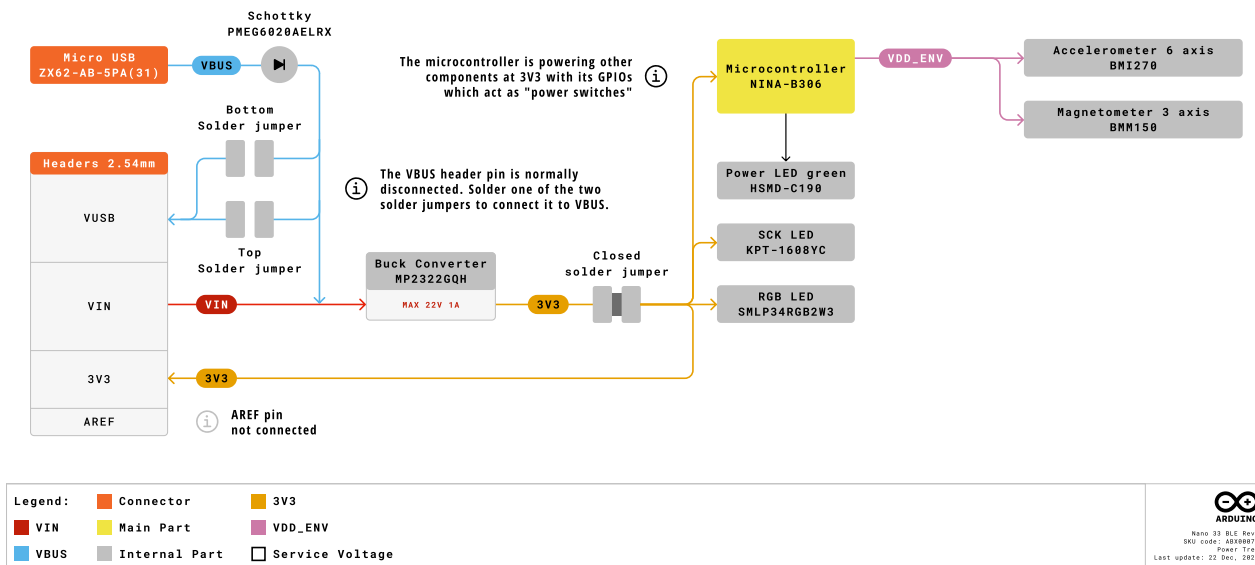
Schottky
PMEG6020AELRX

Micro USB
ZX62-AB-5PA(31)

VBUS

The microcontroller is powering other components at 3V3 with its GPIOs which act as "power switches"

Microcontroller
NINA-B306

VDD_ENV

Accelerometer 6 axis
BMI270

Magnetometer 3 axis
BMM150

Bottom
Solder jumper

Headers 2.54mm

VUSB

The VBUS header pin is normally disconnected. Solder one of the two solder jumpers to connect it to VBUS.

Power LED green
HSMD-C190

SCK LED
KPT-1608YC

Top
Solder jumper

Buck Converter
MP2322GQH

MAX 22V 1A

Closed
solder jumper

VIN

VIN

3V3

RGB LED
SMLP34RGB2W3

3V3

3V3

AREF

AREF pin
not connected

Legend:

Connector

3V3

VIN

Main Part

VDD_ENV

VBUS

Internal Part

Service Voltage

ARDUINO

Nano 33 BLE Rev
SKU code: ABX0007
Power Tre
Last update: 22 Dec, 202